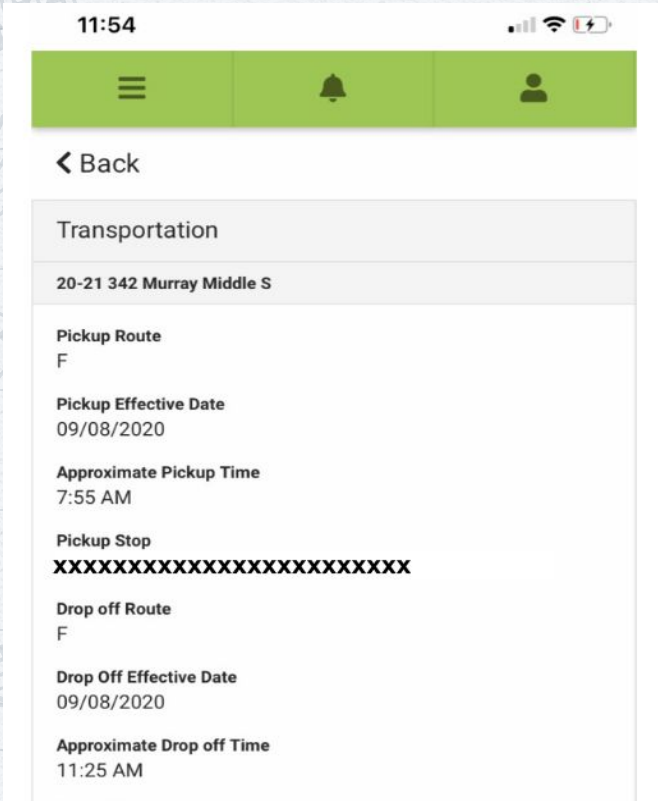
11:54

Back

Transportation

20-21 342 Murray Middle S

Pickup Route
F

Pickup Effective Date
09/08/2020

Approximate Pickup Time
7:55 AM

Pickup Stop
XXXXXXXXXXXXXXXXXXXXXXXX

Drop off Route
F

Drop Off Effective Date
09/08/2020

Approximate Drop off Time
11:25 AM